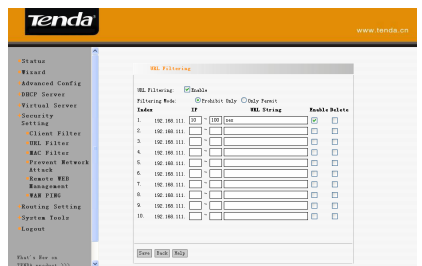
Tenda
www.tenda.cn

Status
Wizard
Advanced Config
DHCP Server
Virtual Server
Security Setting
Client Filter
URL Filter
MAC Filter
Prevent Network Attack
Remote WEB Management
WAN PING
Routing Setting
System Tools
Logout

What's New on TENDA product ???

URL Filtering

URL Filtering: Enable
Filtering Mode: Prohibit Only Only Permit

| Index | IP | URL String | Enable | Delete |
|---|---|---|---|---|
| 1. | 192.168.111. 10 ~ 100 | msn | | |
| 2. | 192.168.111. ~ | | | |
| 3. | 192.168.111. ~ | | | |
| 4. | 192.168.111. ~ | | | |
| 5. | 192.168.111. ~ | | | |
| 6. | 192.168.111. ~ | | | |
| 7. | 192.168.111. ~ | | | |
| 8. | 192.168.111. ~ | | | |
| 9. | 192.168.111. ~ | | | |
| 10. | 192.168.111. ~ | | | |

Save Back Help